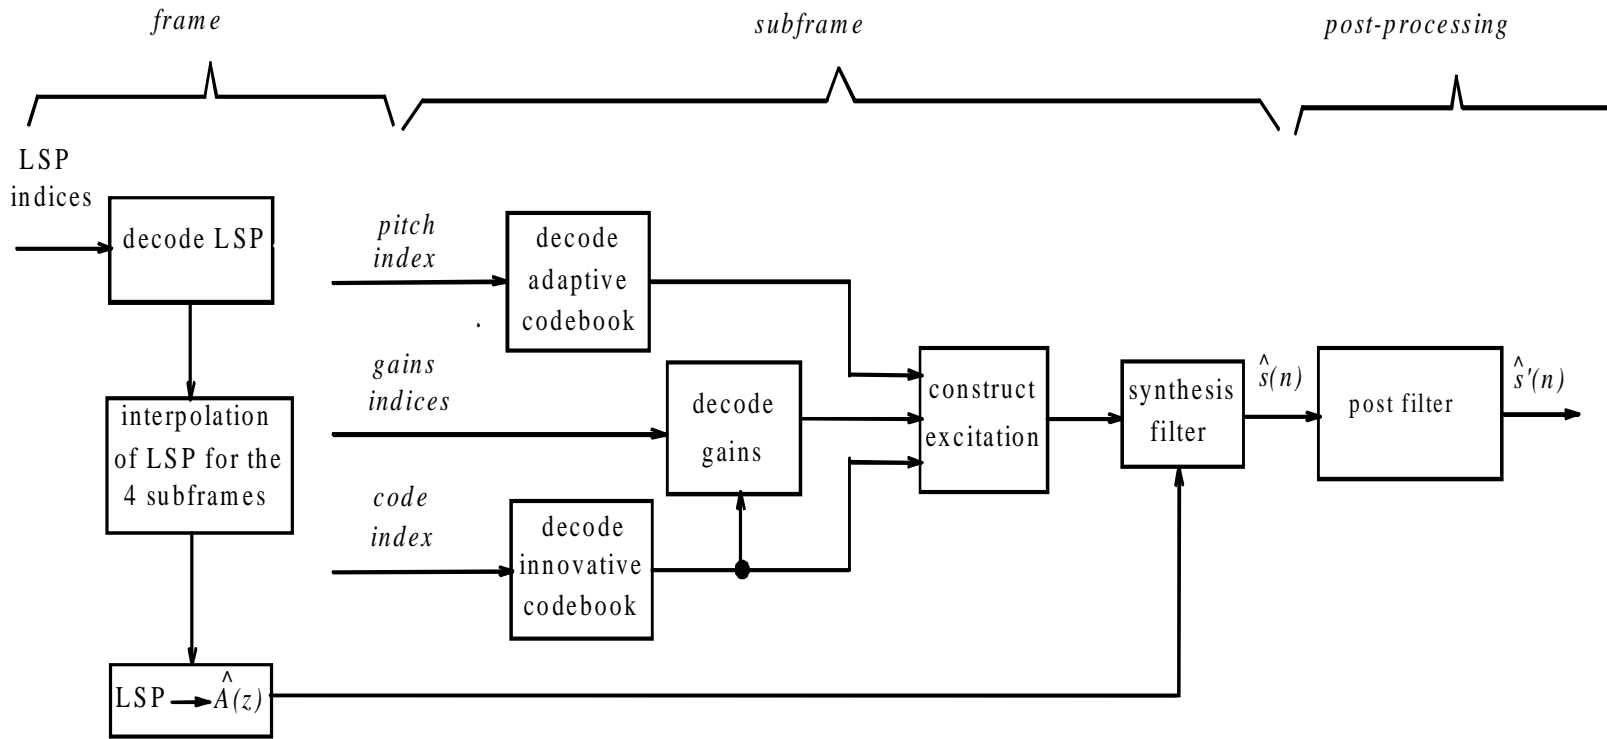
frame

subframe

post-processing

LSP indices

decode LSP

interpolation of LSP for the 4 subframes

LSP $\rightarrow \hat{A}(z)$

pitch index

gains indices

code index

decode adaptive codebook

decode gains

decode innovative codebook

construct excitation

synthesis filter

$\hat{s}(n)$

post filter

$\hat{s}'(n)$